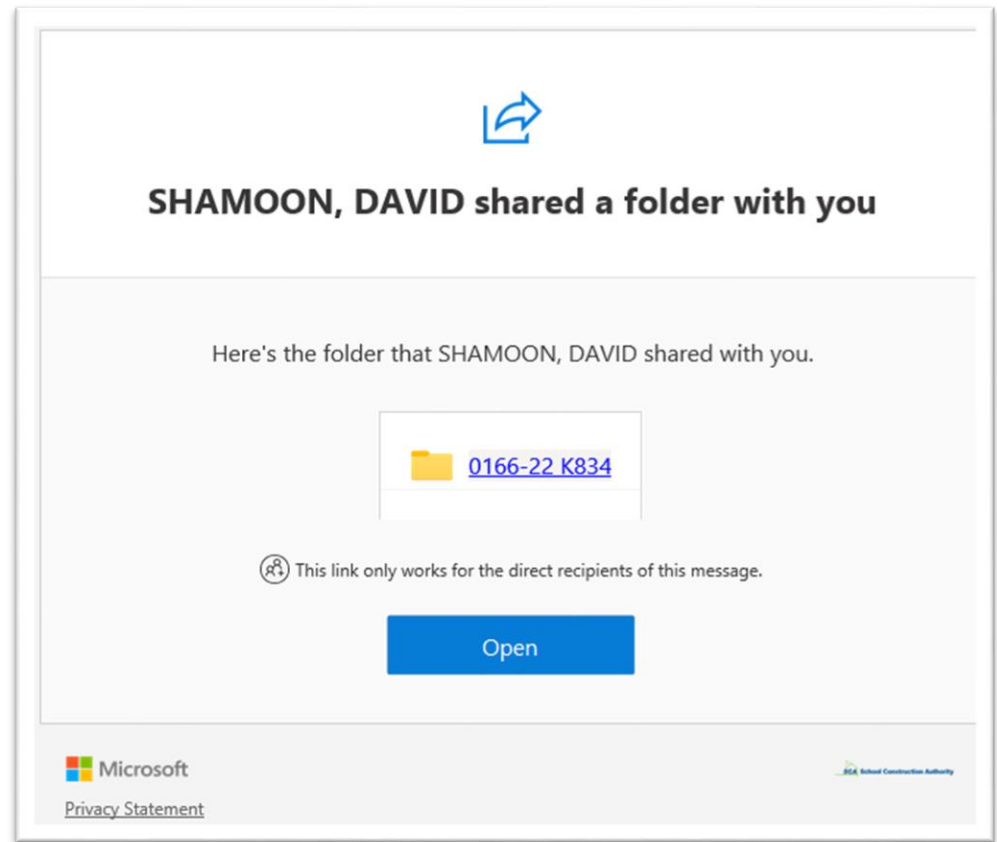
SHAMOON, DAVID shared a folder with you

Here's the folder that SHAMOON, DAVID shared with you.

0166-22 K834

This link only works for the direct recipients of this message.

Open

Microsoft

SCA School Construction Authority

Privacy Statement